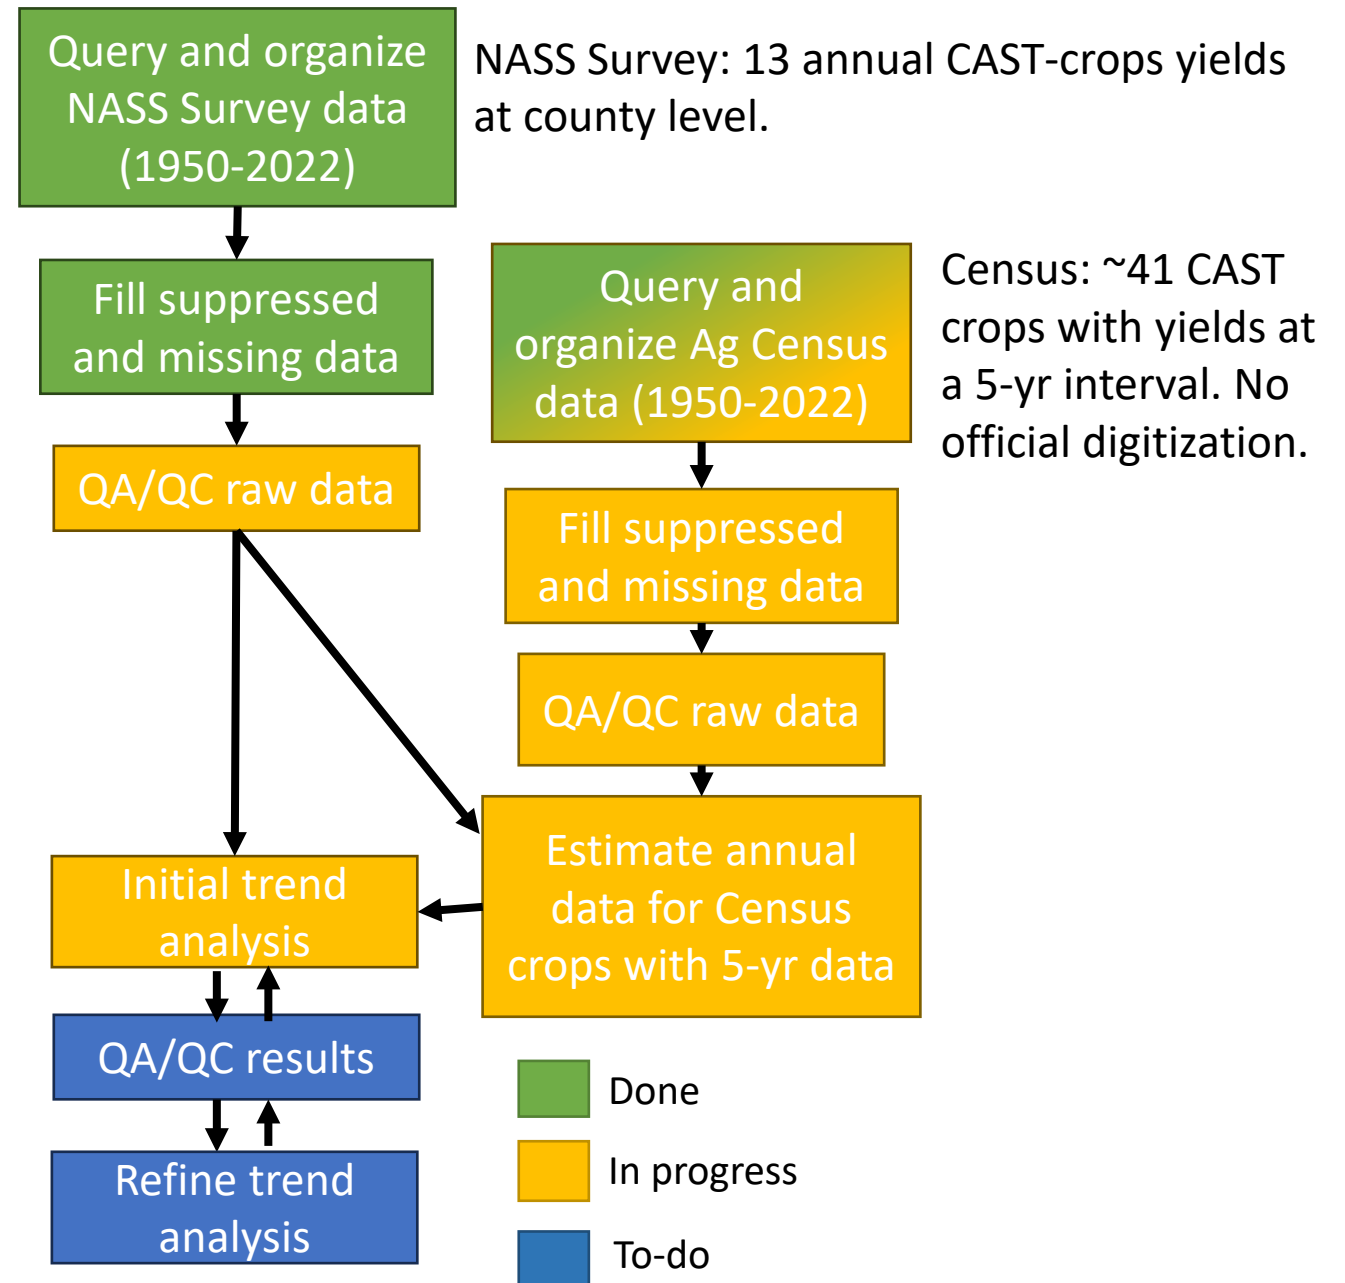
Query and organize NASS Survey data (1950-2022)

NASS Survey: 13 annual CAST-crops yields at county level.

Fill suppressed and missing data

QA/QC raw data

Query and organize Ag Census data (1950-2022)

Census: ~41 CAST crops with yields at a 5-yr interval. No official digitization.

Fill suppressed and missing data

QA/QC raw data

Estimate annual data for Census crops with 5-yr data

Initial trend analysis

QA/QC results

Refine trend analysis

Done

In progress

To-do